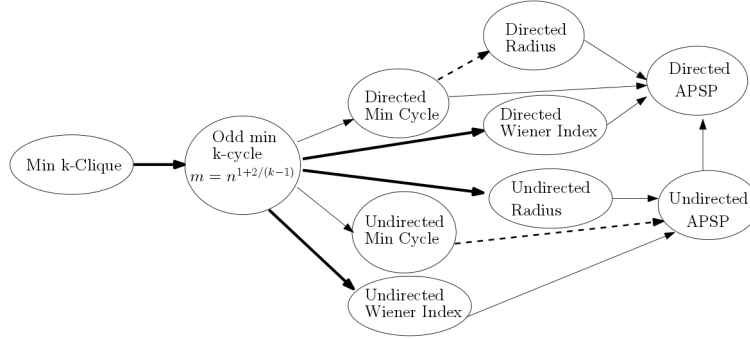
Min k-Clique

Odd min k-cycle $m = n^{1+2/(k-1)}$

Directed Min Cycle

Directed Radius

Directed Wiener Index

Directed APSP

Undirected Radius

Undirected Min Cycle

Undirected Wiener Index

Undirected APSP